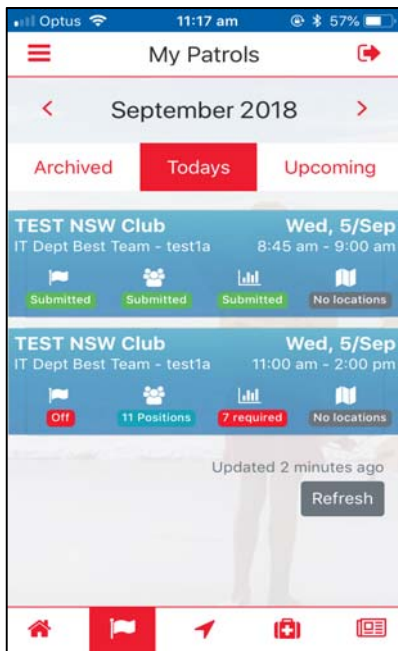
Optus 11:17 am 57%

My Patrols

<

September 2018

>

Archived

Todays

Upcoming

TEST NSW Club

Wed, 5/Sep

IT Dept Best Team - test1a

8:45 am - 9:00 am

Submitted

Submitted

Submitted

No locations

TEST NSW Club

Wed, 5/Sep

IT Dept Best Team - test1a

11:00 am - 2:00 pm

Off

11 Positions

7 required

No locations

Updated 2 minutes ago

Refresh